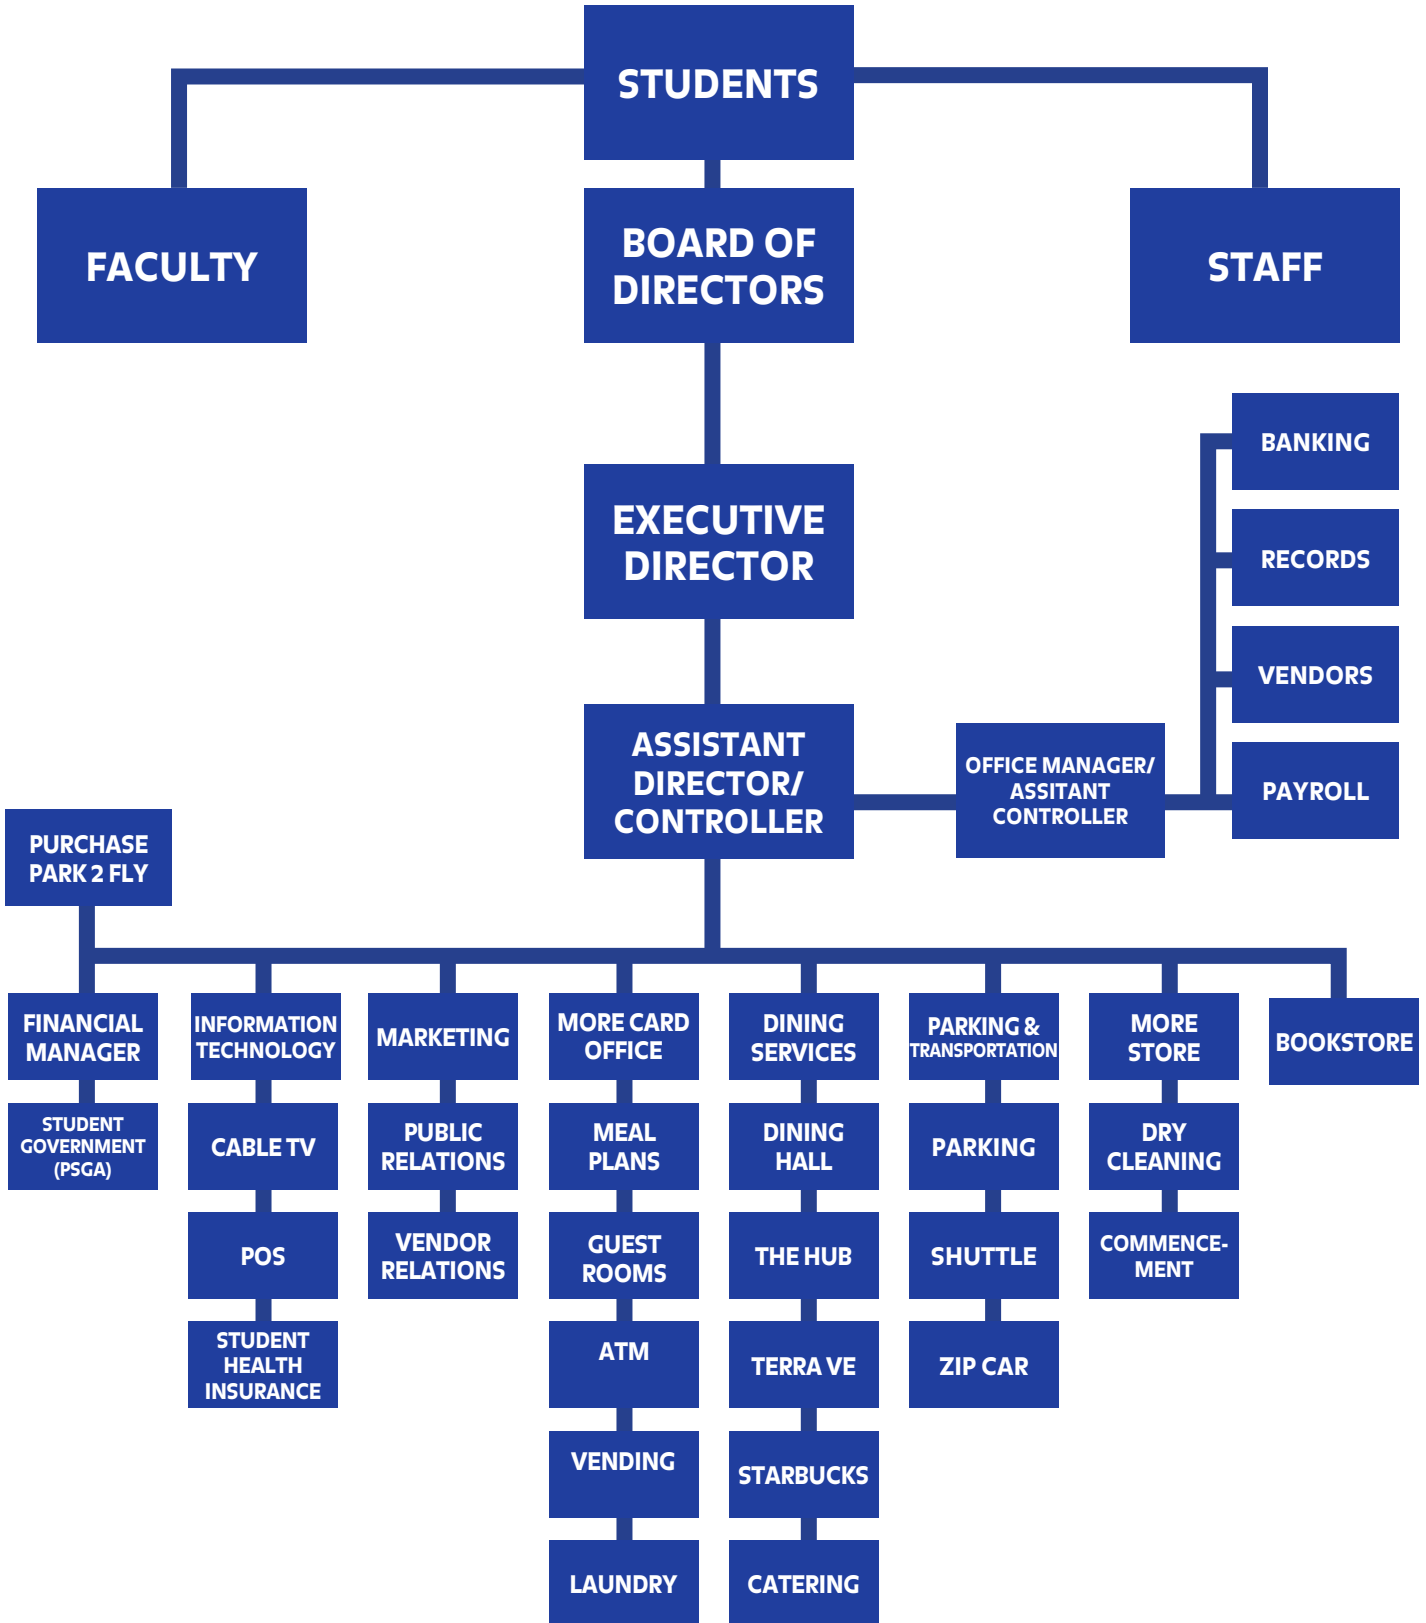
STUDENTS

FACULTY

BOARD OF DIRECTORS

STAFF

EXECUTIVE DIRECTOR

BANKING

RECORDS

VENDORS

ASSISTANT DIRECTOR/ CONTROLLER

OFFICE MANAGER/ ASSITANT CONTROLLER

PAYROLL

PURCHASE PARK 2 FLY

FINANCIAL MANAGER

STUDENT GOVERNMENT (PSGA)

INFORMATION TECHNOLOGY

CABLE TV

POS

STUDENT HEALTH INSURANCE

MARKETING

PUBLIC RELATIONS

VENDOR RELATIONS

MORE CARD OFFICE

MEAL PLANS

GUEST ROOMS

ATM

VENDING

LAUNDRY

DINING SERVICES

DINING HALL

THE HUB

TERRA VE

STARBUCKS

CATERING

PARKING & TRANSPORTATION

PARKING

SHUTTLE

ZIP CAR

MORE STORE

DRY CLEANING

COMMENCE-MENT

BOOKSTORE